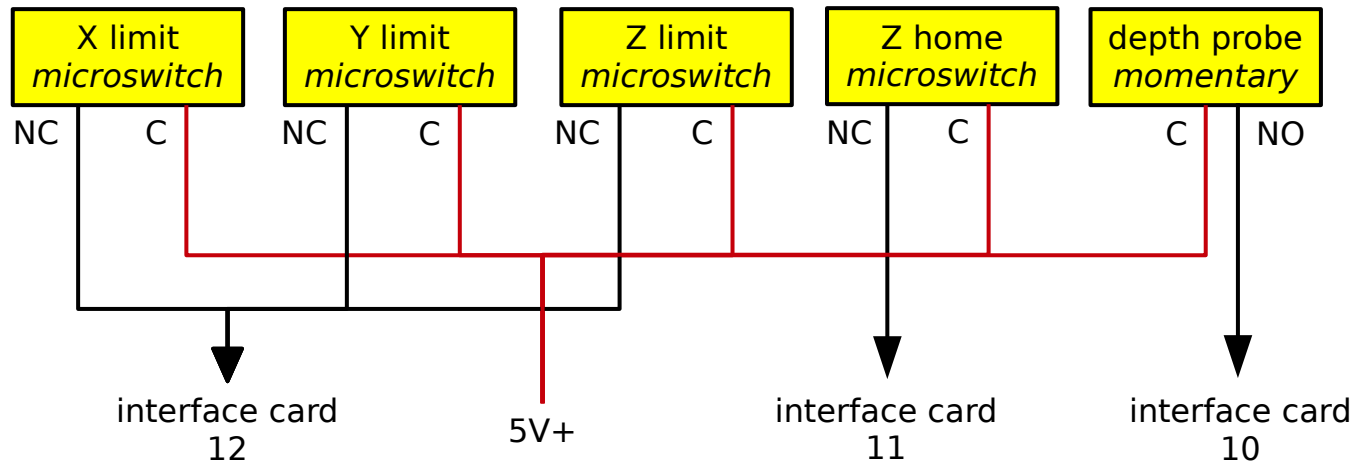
X limit
*microswitch*

Y limit
*microswitch*

Z limit
*microswitch*

Z home
*microswitch*

depth probe
*momentary*

NC C NC C NC C NC C C NO

interface card
12

5V+

interface card
11

interface card
10